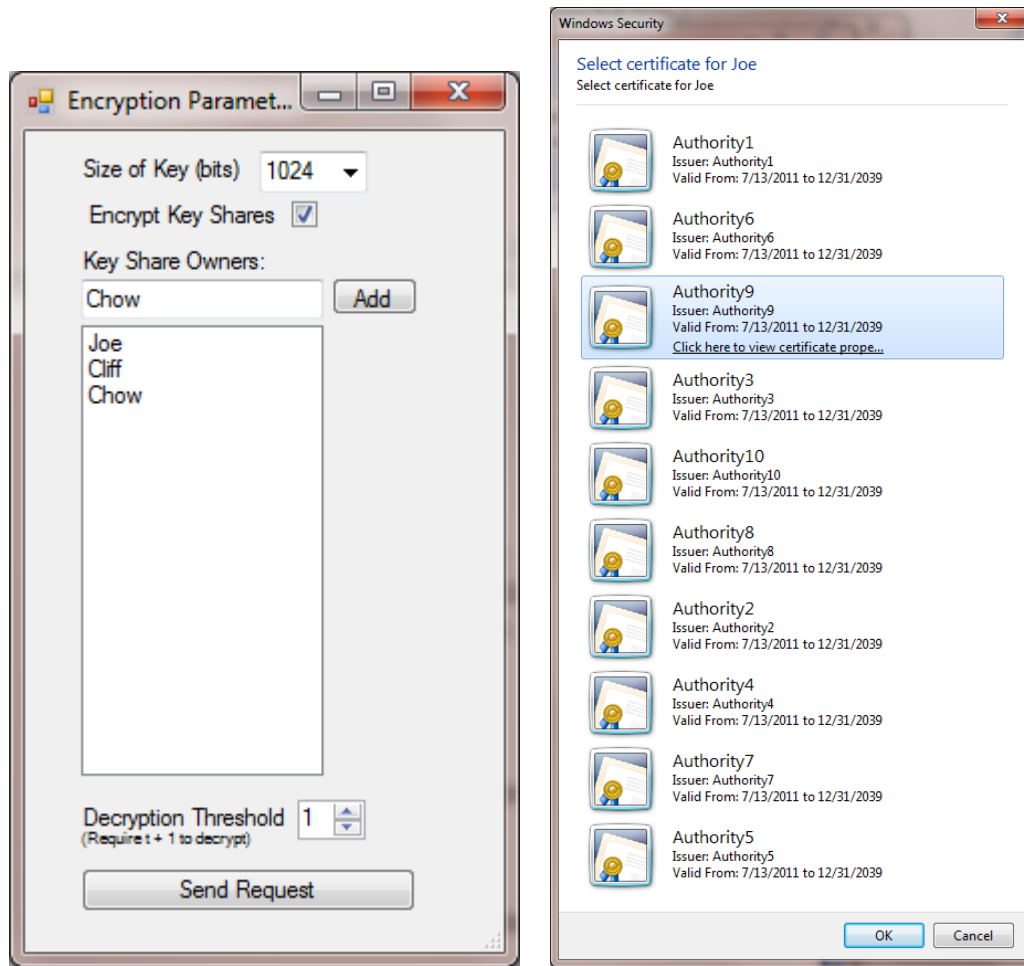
Encryption Paramet...

Size of Key (bits) 1024

Encrypt Key Shares

Key Share Owners:

Chow Add

Joe
Cliff
Chow

Decryption Threshold 1
(Require t + 1 to decrypt)

Send Request

Windows Security

Select certificate for Joe
Select certificate for Joe

Authority1
Issuer: Authority1
Valid From: 7/13/2011 to 12/31/2039

Authority6
Issuer: Authority6
Valid From: 7/13/2011 to 12/31/2039

Authority9
Issuer: Authority9
Valid From: 7/13/2011 to 12/31/2039
Click here to view certificate prope...

Authority3
Issuer: Authority3
Valid From: 7/13/2011 to 12/31/2039

Authority10
Issuer: Authority10
Valid From: 7/13/2011 to 12/31/2039

Authority8
Issuer: Authority8
Valid From: 7/13/2011 to 12/31/2039

Authority2
Issuer: Authority2
Valid From: 7/13/2011 to 12/31/2039

Authority4
Issuer: Authority4
Valid From: 7/13/2011 to 12/31/2039

Authority7
Issuer: Authority7
Valid From: 7/13/2011 to 12/31/2039

Authority5
Issuer: Authority5
Valid From: 7/13/2011 to 12/31/2039

OK Cancel